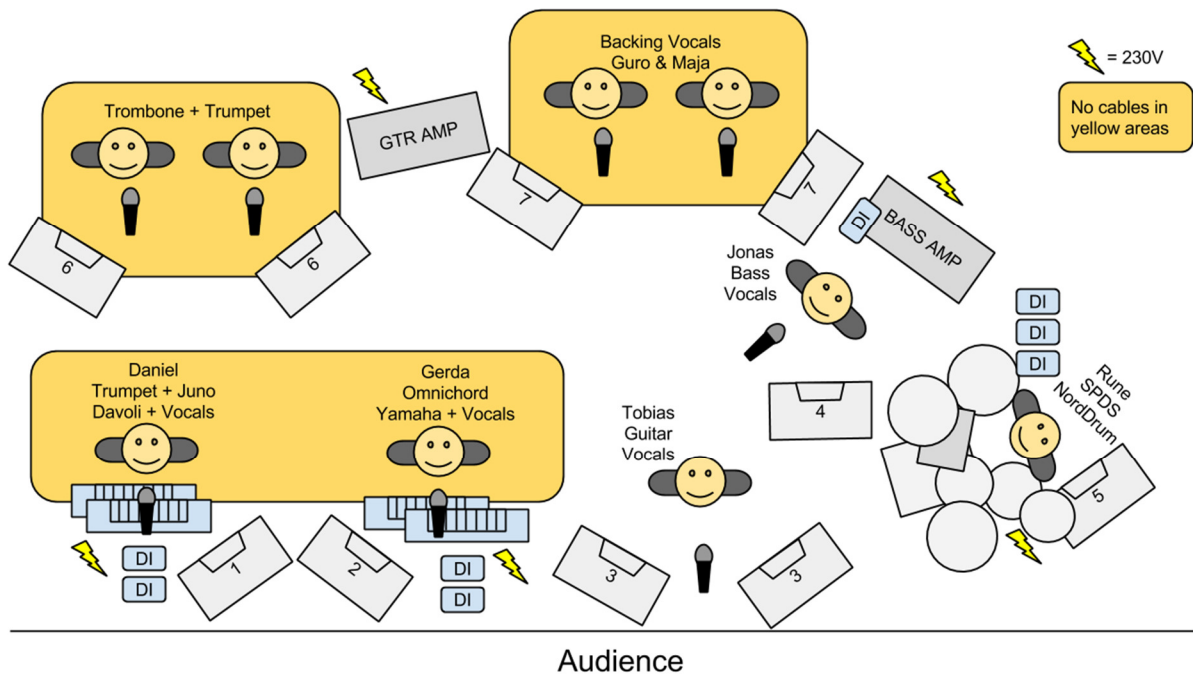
= 230V

No cables in yellow areas

Trombone + Trumpet

6

6

GTR AMP

Backing Vocals
Guro & Maja

7

7

DI

BASS AMP

Jonas
Bass
Vocals

DI

DI

DI

Rune
SPDS
NordDrum

4

5

Daniel
Trumpet + Juno
Davoli + Vocals

Gerda
Omnichord
Yamaha + Vocals

Tobias
Guitar
Vocals

DI

DI

1

2

DI

DI

3

3

Audience